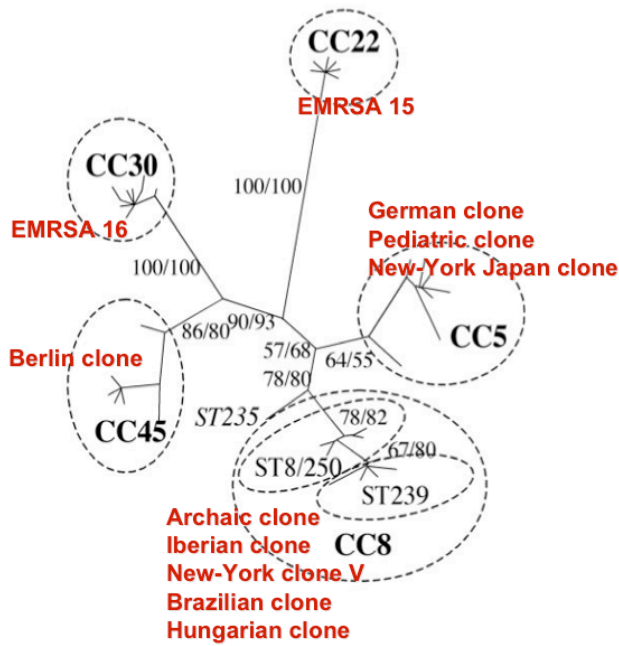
CC22

EMRSA 15

CC30

EMRSA 16

100/100

100/100

German clone
Pediatric clone
New-York Japan clone

Berlin clone

86/80

90/93

57/68

64/55

CC5

78/80

CC45

ST235

78/82

67/80

ST8/250

ST239

Archaic clone
Iberian clone
New-York clone V
Brazilian clone
Hungarian clone

CC8